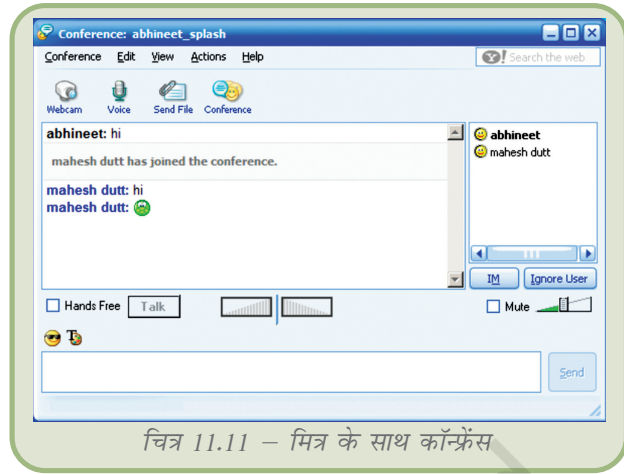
Conference: abhineet_splash

Conference Edit View Actions Help

Search the web

Webcam Voice Send File Conference

abhineet: hi

mahesh dutt has joined the conference.

mahesh dutt: hi
mahesh dutt:

abhineet
mahesh dutt

IM Ignore User

Hands Free Talk

Mute

Send

चित्र 11.11 – मित्र के साथ कॉन्फ्रेंस